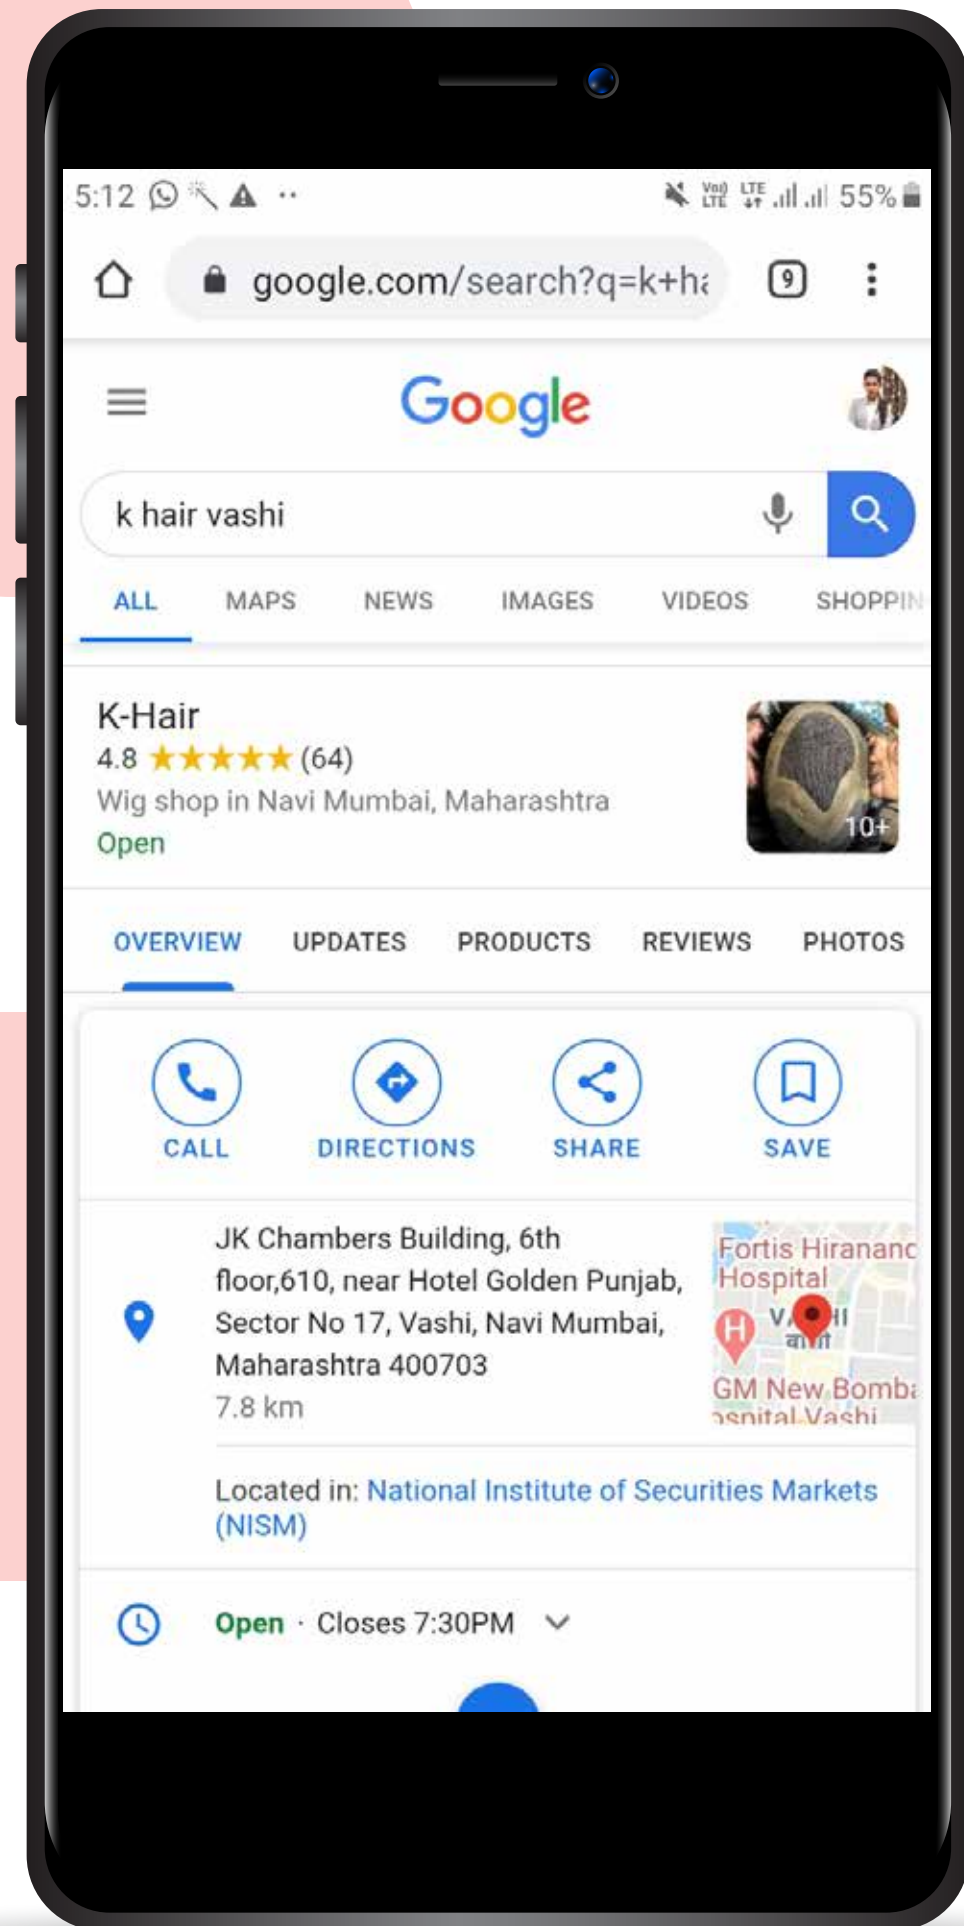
5:12 55%

google.com/search?q=k+ha

9

Google

k hair vashi

ALL MAPS NEWS IMAGES VIDEOS SHOPPIN

K-Hair
4.8 ★★★★★ (64)
Wig shop in Navi Mumbai, Maharashtra
Open

10+

OVERVIEW UPDATES PRODUCTS REVIEWS PHOTOS

CALL DIRECTIONS SHARE SAVE

JK Chambers Building, 6th floor,610, near Hotel Golden Punjab, Sector No 17, Vashi, Navi Mumbai, Maharashtra 400703
7.8 km

Fortis Hiranand Hospital
V HI
GM New Bomba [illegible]spital Vashi

Located in: National Institute of Securities Markets (NISM)

Open · Closes 7:30PM